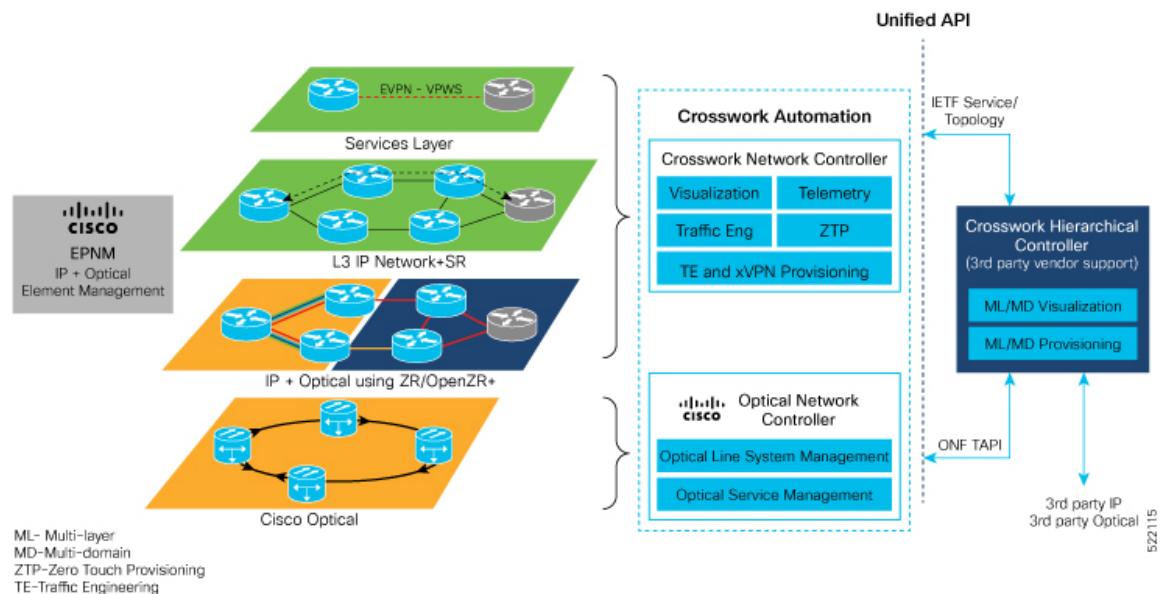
Unified API

EVPN - VPWS

Services Layer

L3 IP Network+SR

CISCO
EPNM
IP + Optical
Element Management

IP + Optical using ZR/OpenZR+

Cisco Optical

Crosswork Automation

Crosswork Network Controller

Visualization
Telemetry
Traffic Eng
ZTP
TE and xVPN Provisioning

CISCO
Optical Network Controller

Optical Line System Management
Optical Service Management

IETF Service/
Topology

Crosswork Hierarchical Controller
(3rd party vendor support)

ML/MD Visualization
ML/MD Provisioning

ONF TAPI

3rd party IP
3rd party Optical

ML- Multi-layer
MD-Multi-domain
ZTP-Zero Touch Provisioning
TE-Traffic Engineering

522115